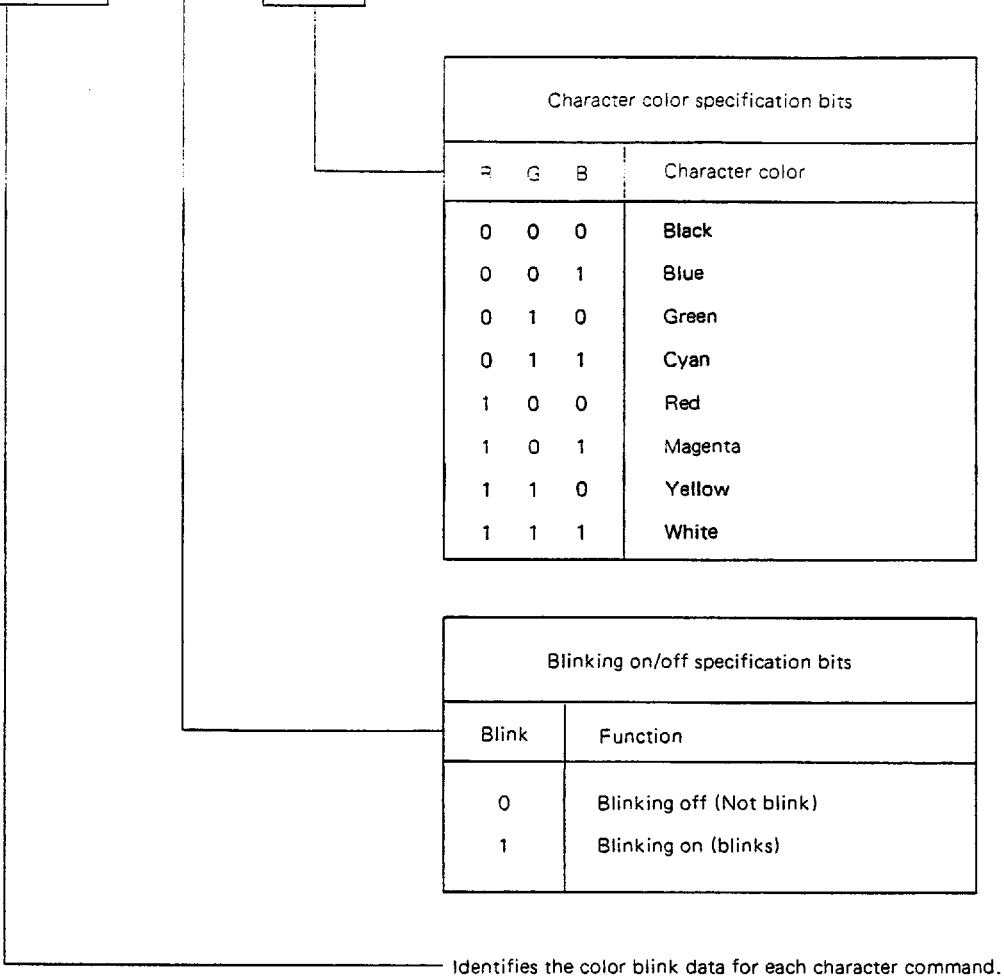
Character color specification bits

| R | G | B | Character color |
|---|---|---|---|
| 0 | 0 | 0 | Black |
| 0 | 0 | 1 | Blue |
| 0 | 1 | 0 | Green |
| 0 | 1 | 1 | Cyan |
| 1 | 0 | 0 | Red |
| 1 | 0 | 1 | Magenta |
| 1 | 1 | 0 | Yellow |
| 1 | 1 | 1 | White |

Blinking on/off specification bits

| Blink | Function |
|---|---|
| 0 | Blinking off (Not blink) |
| 1 | Blinking on (blinks) |

Identifies the color blink data for each character command.